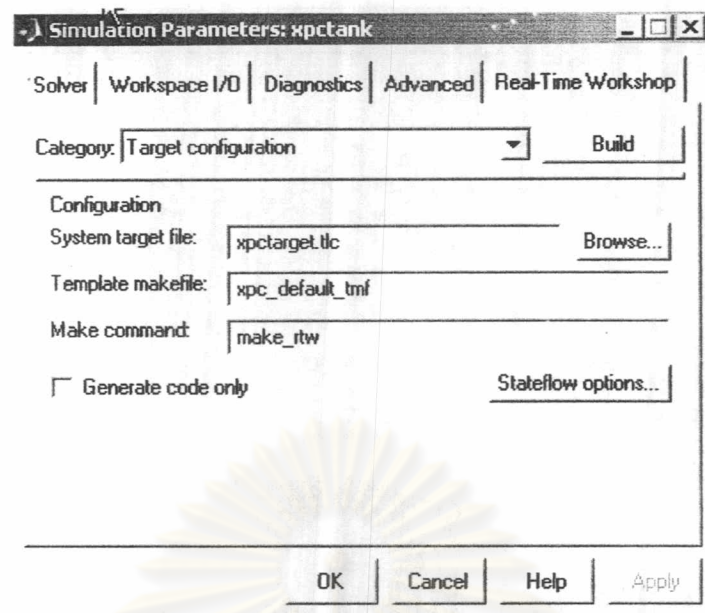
Simulation Parameters: xpctank

Solver | Workspace I/O | Diagnostics | Advanced | Real-Time Workshop

Category: Target configuration

Build

Configuration

System target file: xpctarget.tlc

Browse...

Template makefile: xpc_default_tmf

Make command: make_rtw

Generate code only

Stateflow options...

OK

Cancel

Help

Apply